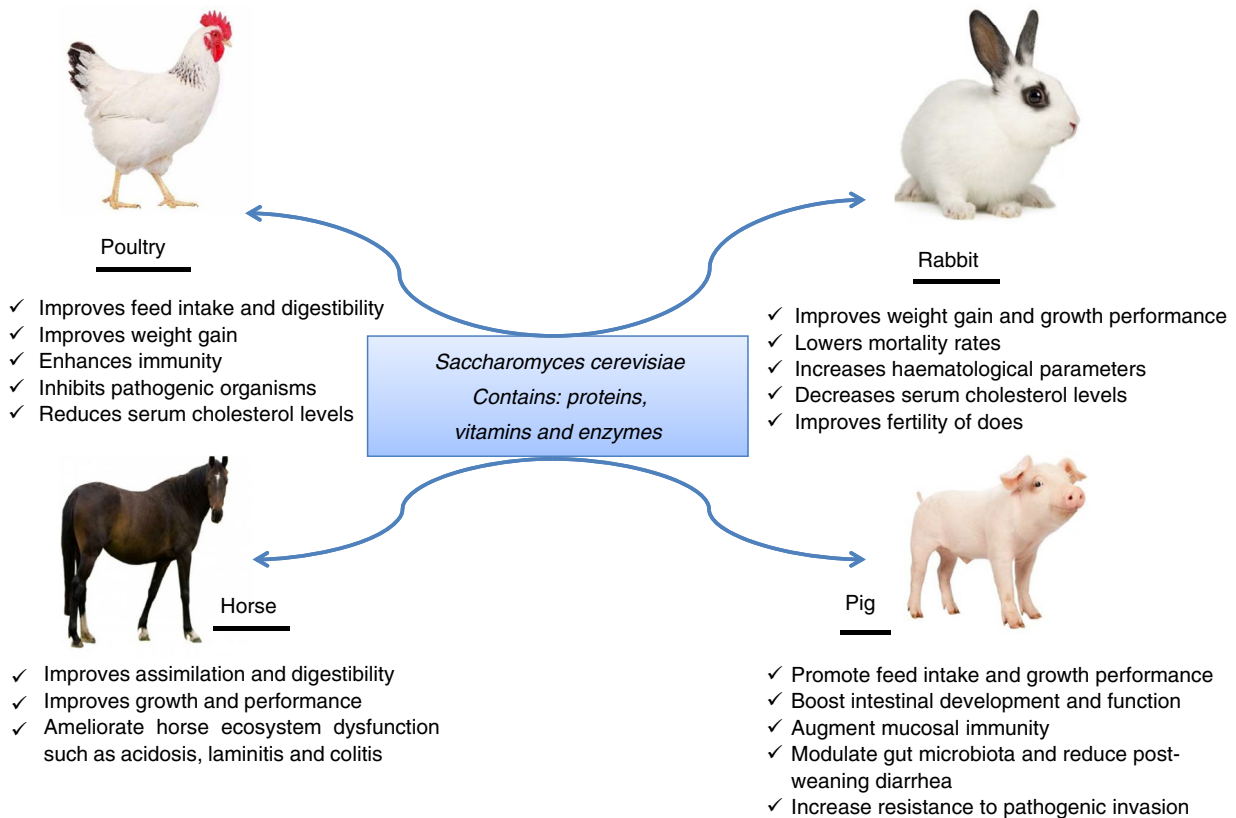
Poultry

✓ Improves feed intake and digestibility
✓ Improves weight gain
✓ Enhances immunity
✓ Inhibits pathogenic organisms
✓ Reduces serum cholesterol levels

Rabbit

✓ Improves weight gain and growth performance
✓ Lowers mortality rates
✓ Increases haematological parameters
✓ Decreases serum cholesterol levels
✓ Improves fertility of does

Saccharomyces cerevisiae
Contains: proteins, vitamins and enzymes

Horse

✓ Improves assimilation and digestibility
✓ Improves growth and performance
✓ Ameliorate horse ecosystem dysfunction such as acidosis, laminitis and colitis

Pig

✓ Promote feed intake and growth performance
✓ Boost intestinal development and function
✓ Augment mucosal immunity
✓ Modulate gut microbiota and reduce post-weaning diarrhea
✓ Increase resistance to pathogenic invasion